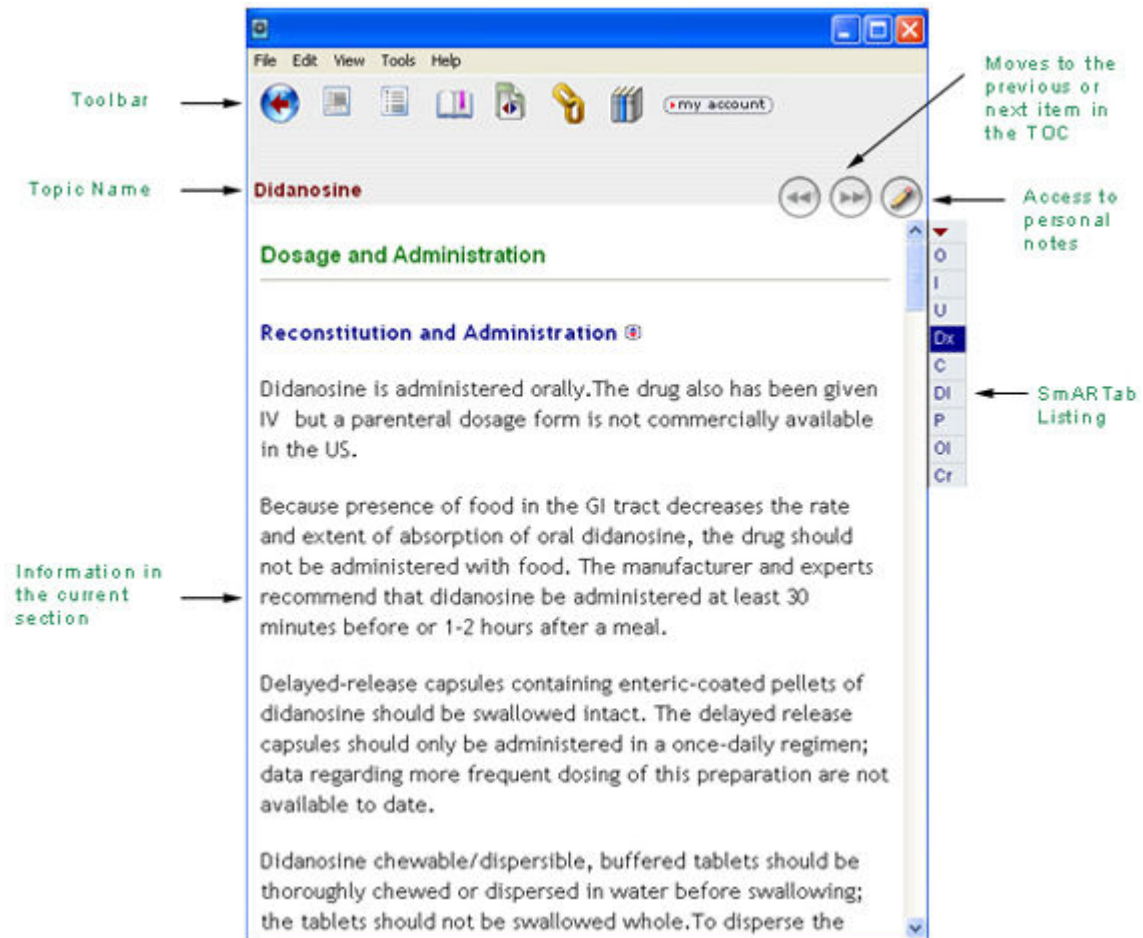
File Edit View Tools Help

my account

Toolbar

Moves to the previous or next item in the TOC

Topic Name

Didanosine

Access to personal notes

Dosage and Administration

O
I
U
Dx
C
DI
P
OI
Cr

SmARTab Listing

Reconstitution and Administration

Didanosine is administered orally.The drug also has been given IV but a parenteral dosage form is not commercially available in the US.

Because presence of food in the GI tract decreases the rate and extent of absorption of oral didanosine, the drug should not be administered with food. The manufacturer and experts recommend that didanosine be administered at least 30 minutes before or 1-2 hours after a meal.

Information in the current section

Delayed-release capsules containing enteric-coated pellets of didanosine should be swallowed intact. The delayed release capsules should only be administered in a once-daily regimen; data regarding more frequent dosing of this preparation are not available to date.

Didanosine chewable/dispersible, buffered tablets should be thoroughly chewed or dispersed in water before swallowing; the tablets should not be swallowed whole.To disperse the